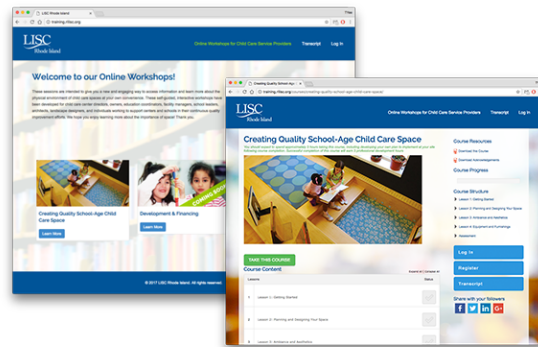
LISC Rhode Island
training.ritas.org
LISC Rhode Island
Online Workshops for Child Care Service Providers
Transcript
Log In
Welcome to our Online Workshops!
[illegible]
Creating Quality School-Age Child Care Space
Learn More
Development & Financing
COMING SOON
Learn More
© 2017 LISC Rhode Island. All rights reserved.

Creating Quality School-Age Ch...
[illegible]
LISC Rhode Island
Online Workshops for Child Care Service Providers
Transcript
Log In
Creating Quality School-Age Child Care Space
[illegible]
TAKE THIS COURSE
Course Content
Expand All | Collapse All
Lessons
Status
Lesson 1: Getting Started
Lesson 2: Planning and Designing Your Space
Lesson 3: Ambiance and Aesthetics
Course Resources
Download the Course
Download Acknowledgements
Course Progress
Course Structure
Lesson 1: Getting Started
Lesson 2: Planning and Designing Your Space
Lesson 3: Ambiance and Aesthetics
Lesson 4: Equipment and Furnishings
Assessment
Log In
Register
Transcript
Share with your followers